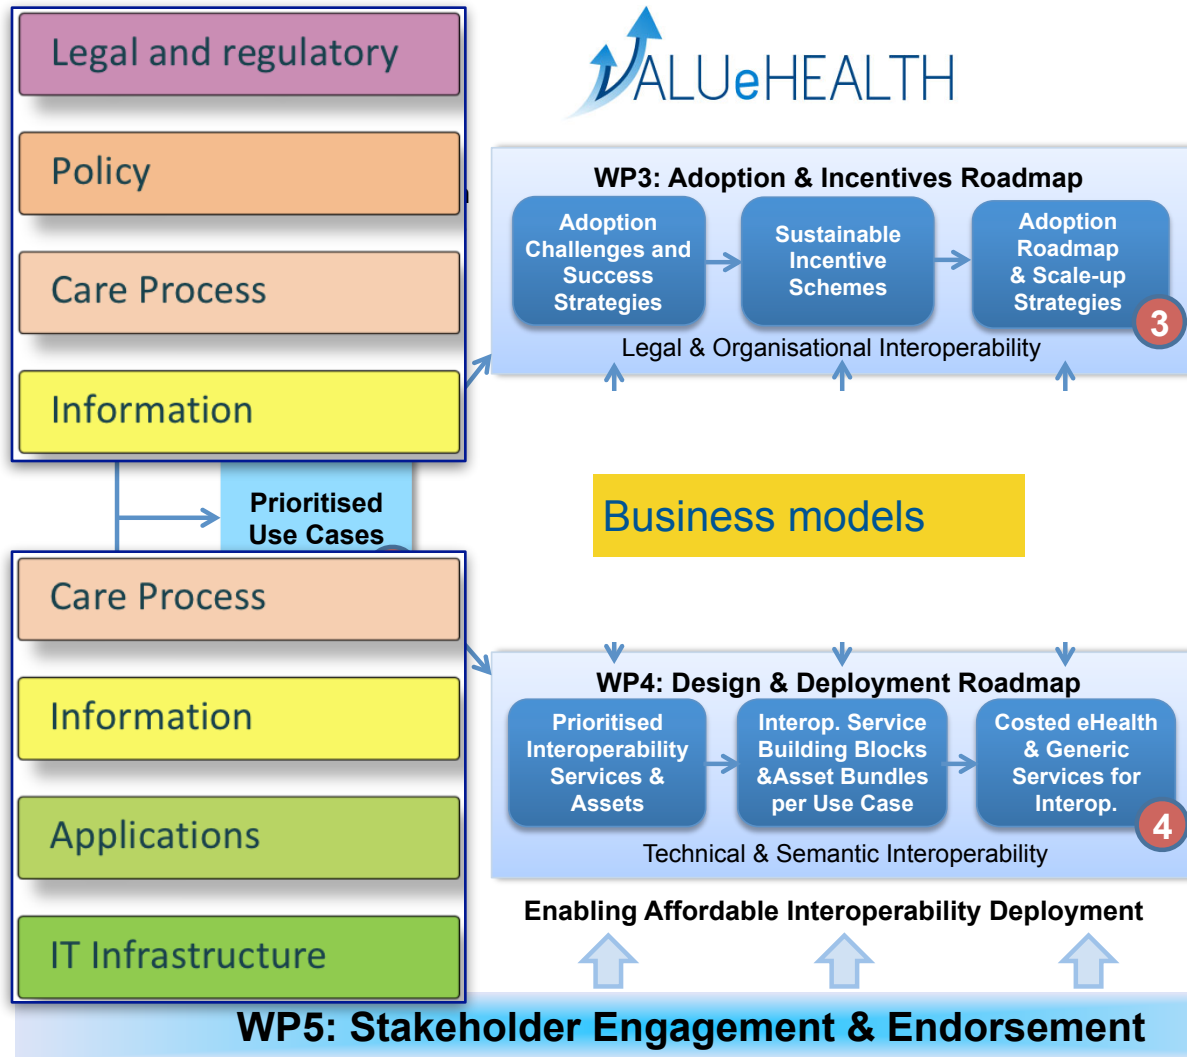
Legal and regulatory

Policy

Care Process

Information

Prioritised Use Cases

Care Process

Information

Applications

IT Infrastructure

VALUeHEALTH

WP3: Adoption & Incentives Roadmap

Adoption Challenges and Success Strategies

Sustainable Incentive Schemes

Adoption Roadmap & Scale-up Strategies

3

Legal & Organisational Interoperability

Business models

WP4: Design & Deployment Roadmap

Prioritised Interoperability Services & Assets

Interop. Service Building Blocks &Asset Bundles per Use Case

Costed eHealth & Generic Services for Interop.

4

Technical & Semantic Interoperability

Enabling Affordable Interoperability Deployment

WP5: Stakeholder Engagement & Endorsement